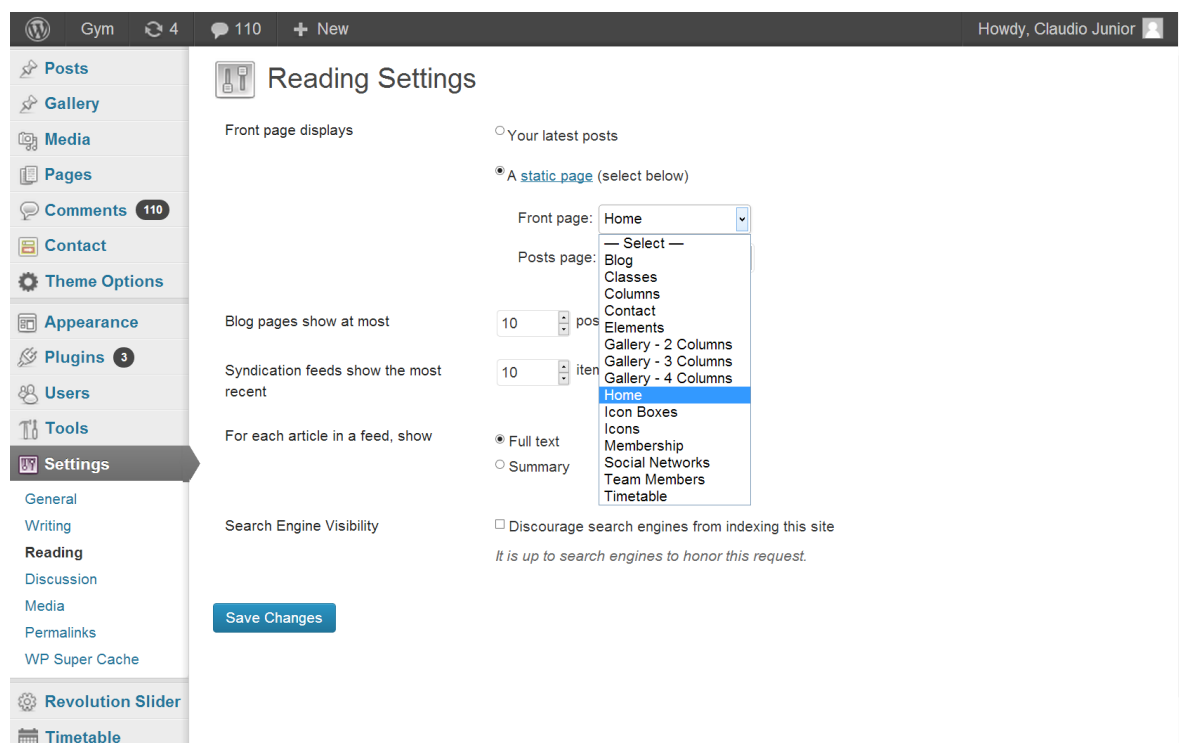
Gym 4 110 + New
Howdy, Claudio Junior

Posts
Gallery
Media
Pages
Comments 110
Contact
Theme Options
Appearance
Plugins 3
Users
Tools
Settings
General
Writing
Reading
Discussion
Media
Permalinks
WP Super Cache
Revolution Slider
Timetable

Reading Settings

Front page displays
Your latest posts
A static page (select below)
Front page: Home
Posts page:
— Select —
Blog
Classes
Columns
Contact
Elements
Gallery - 2 Columns
Gallery - 3 Columns
Gallery - 4 Columns
Home
Icon Boxes
Icons
Membership
Social Networks
Team Members
Timetable

Blog pages show at most 10 pos

Syndication feeds show the most recent 10 iten

For each article in a feed, show
Full text
Summary

Search Engine Visibility
Discourage search engines from indexing this site
It is up to search engines to honor this request.

Save Changes